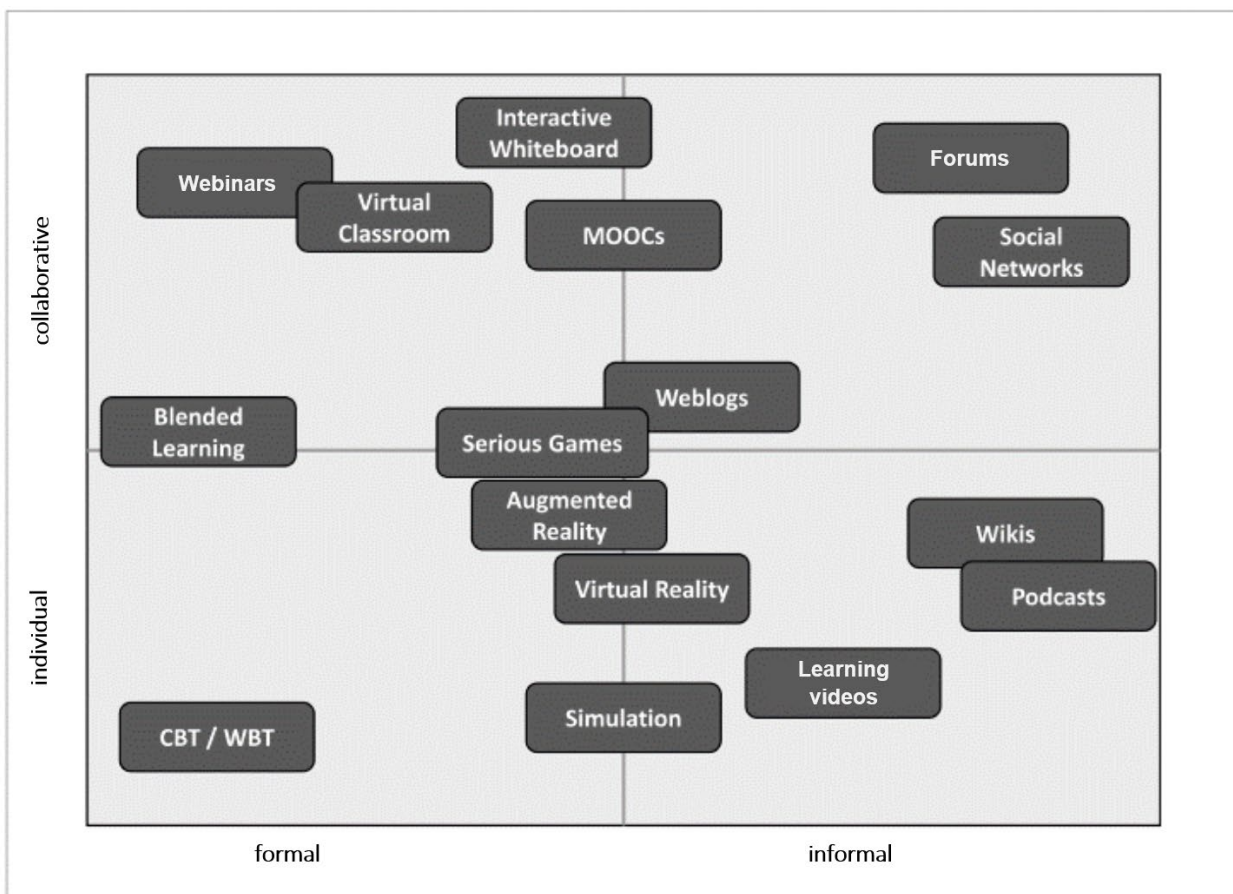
collaborative

Interactive Whiteboard

Forums

Webinars

Virtual Classroom

MOOCs

Social Networks

Weblogs

Blended Learning

Serious Games

Augmented Reality

Wikis

individual

Virtual Reality

Podcasts

Learning videos

Simulation

CBT / WBT

formal

informal